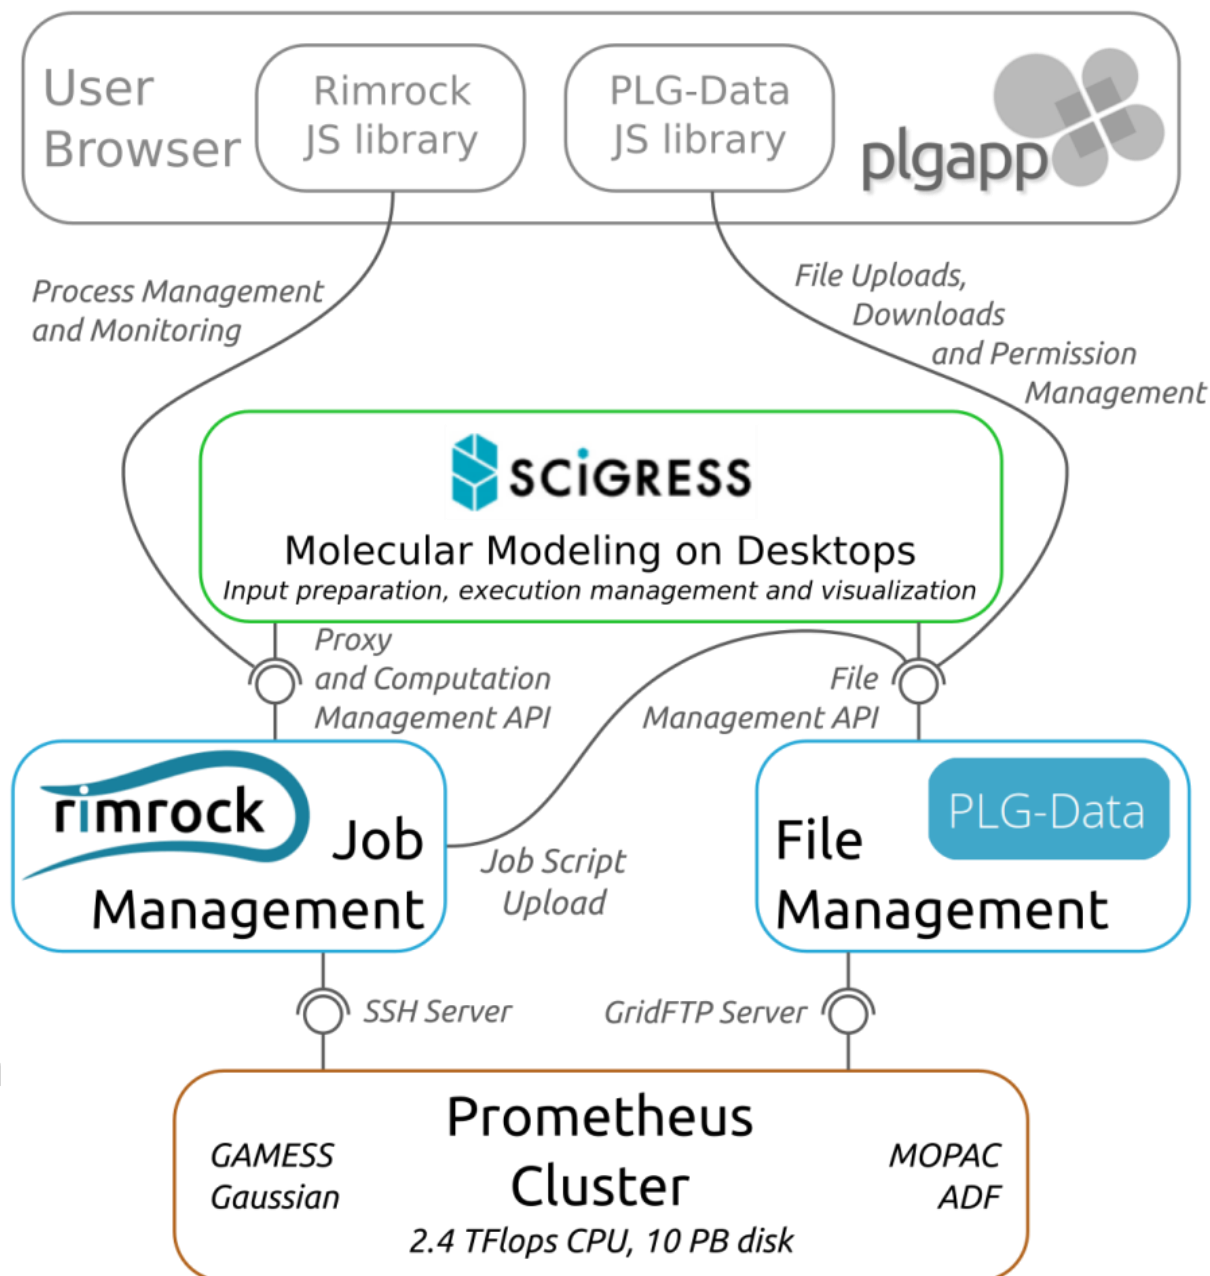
User Browser

Rimrock JS library

PLG-Data JS library

plgapp

Process Management and Monitoring

File Uploads, Downloads and Permission Management

SCIGRESS

Molecular Modeling on Desktops

Input preparation, execution management and visualization

Proxy and Computation Management API

File Management API

rimrock

Job Management

Job Script Upload

PLG-Data

File Management

SSH Server

GridFTP Server

Prometheus Cluster

GAMESS
Gaussian

MOPAC
ADF

2.4 TFlops CPU, 10 PB disk